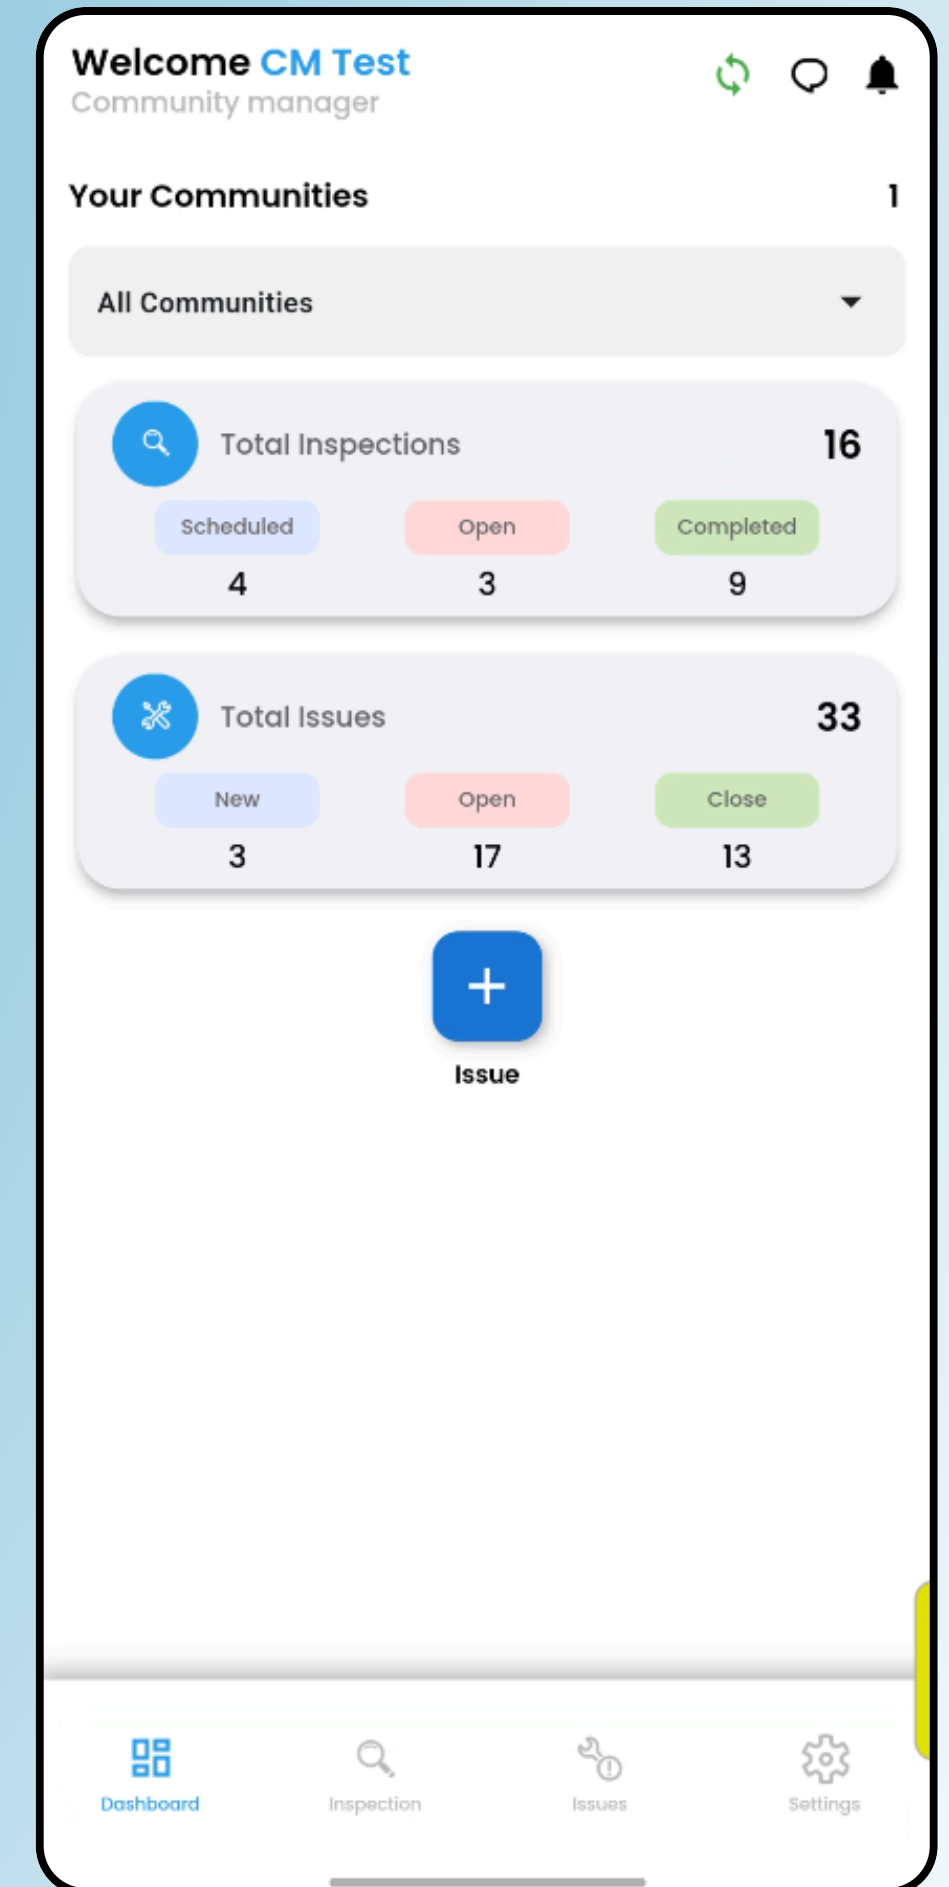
Welcome CM Test
Community manager

Your Communities 1

All Communities

Total Inspections 16

| Scheduled | Open | Completed |
|---|---|---|
| 4 | 3 | 9 |

Total Issues 33

| New | Open | Close |
|---|---|---|
| 3 | 17 | 13 |

+
Issue

Dashboard Inspection Issues Settings